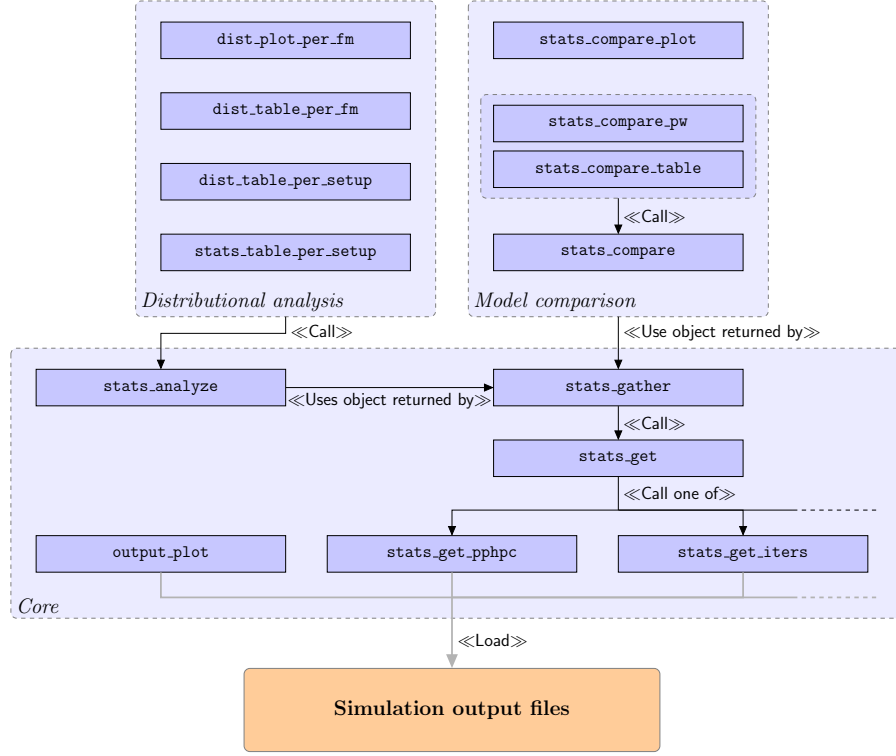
dist_plot_per_fm

dist_table_per_fm

dist_table_per_setup

stats_table_per_setup

*Distributional analysis*

stats_compare_plot

stats_compare_pw

stats_compare_table

≪Call≫

stats_compare

*Model comparison*

≪Call≫

≪Use object returned by≫

stats_analyze

≪Uses object returned by≫

stats_gather

≪Call≫

stats_get

≪Call one of≫

output_plot

stats_get_pphpc

stats_get_iters

*Core*

≪Load≫

**Simulation output files**